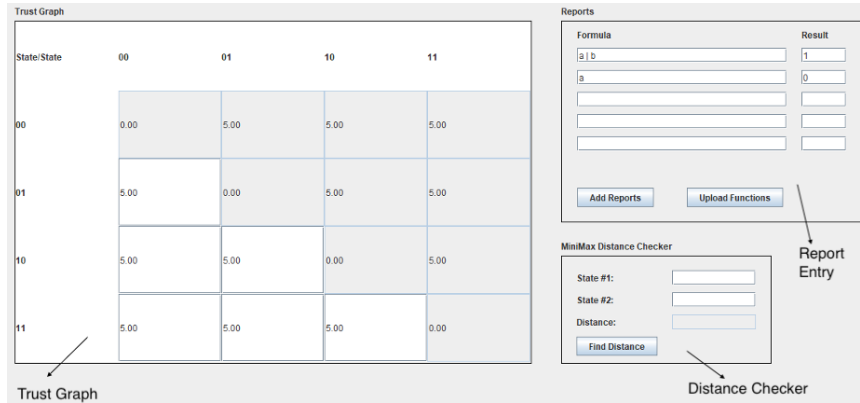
Trust Graph

| State/State | 00 | 01 | 10 | 11 |
|---|---|---|---|---|
| 00 | 0.00 | 5.00 | 5.00 | 5.00 |
| 01 | 5.00 | 0.00 | 5.00 | 5.00 |
| 10 | 5.00 | 5.00 | 0.00 | 5.00 |
| 11 | 5.00 | 5.00 | 5.00 | 0.00 |

Trust Graph

Reports

| Formula | Result |
|---|---|
| a \| b | 1 |
| a | 0 |
| | |
| | |
| | |

Add Reports

Upload Functions

Report Entry

MiniMax Distance Checker

State #1:

State #2:

Distance:

Find Distance

Distance Checker